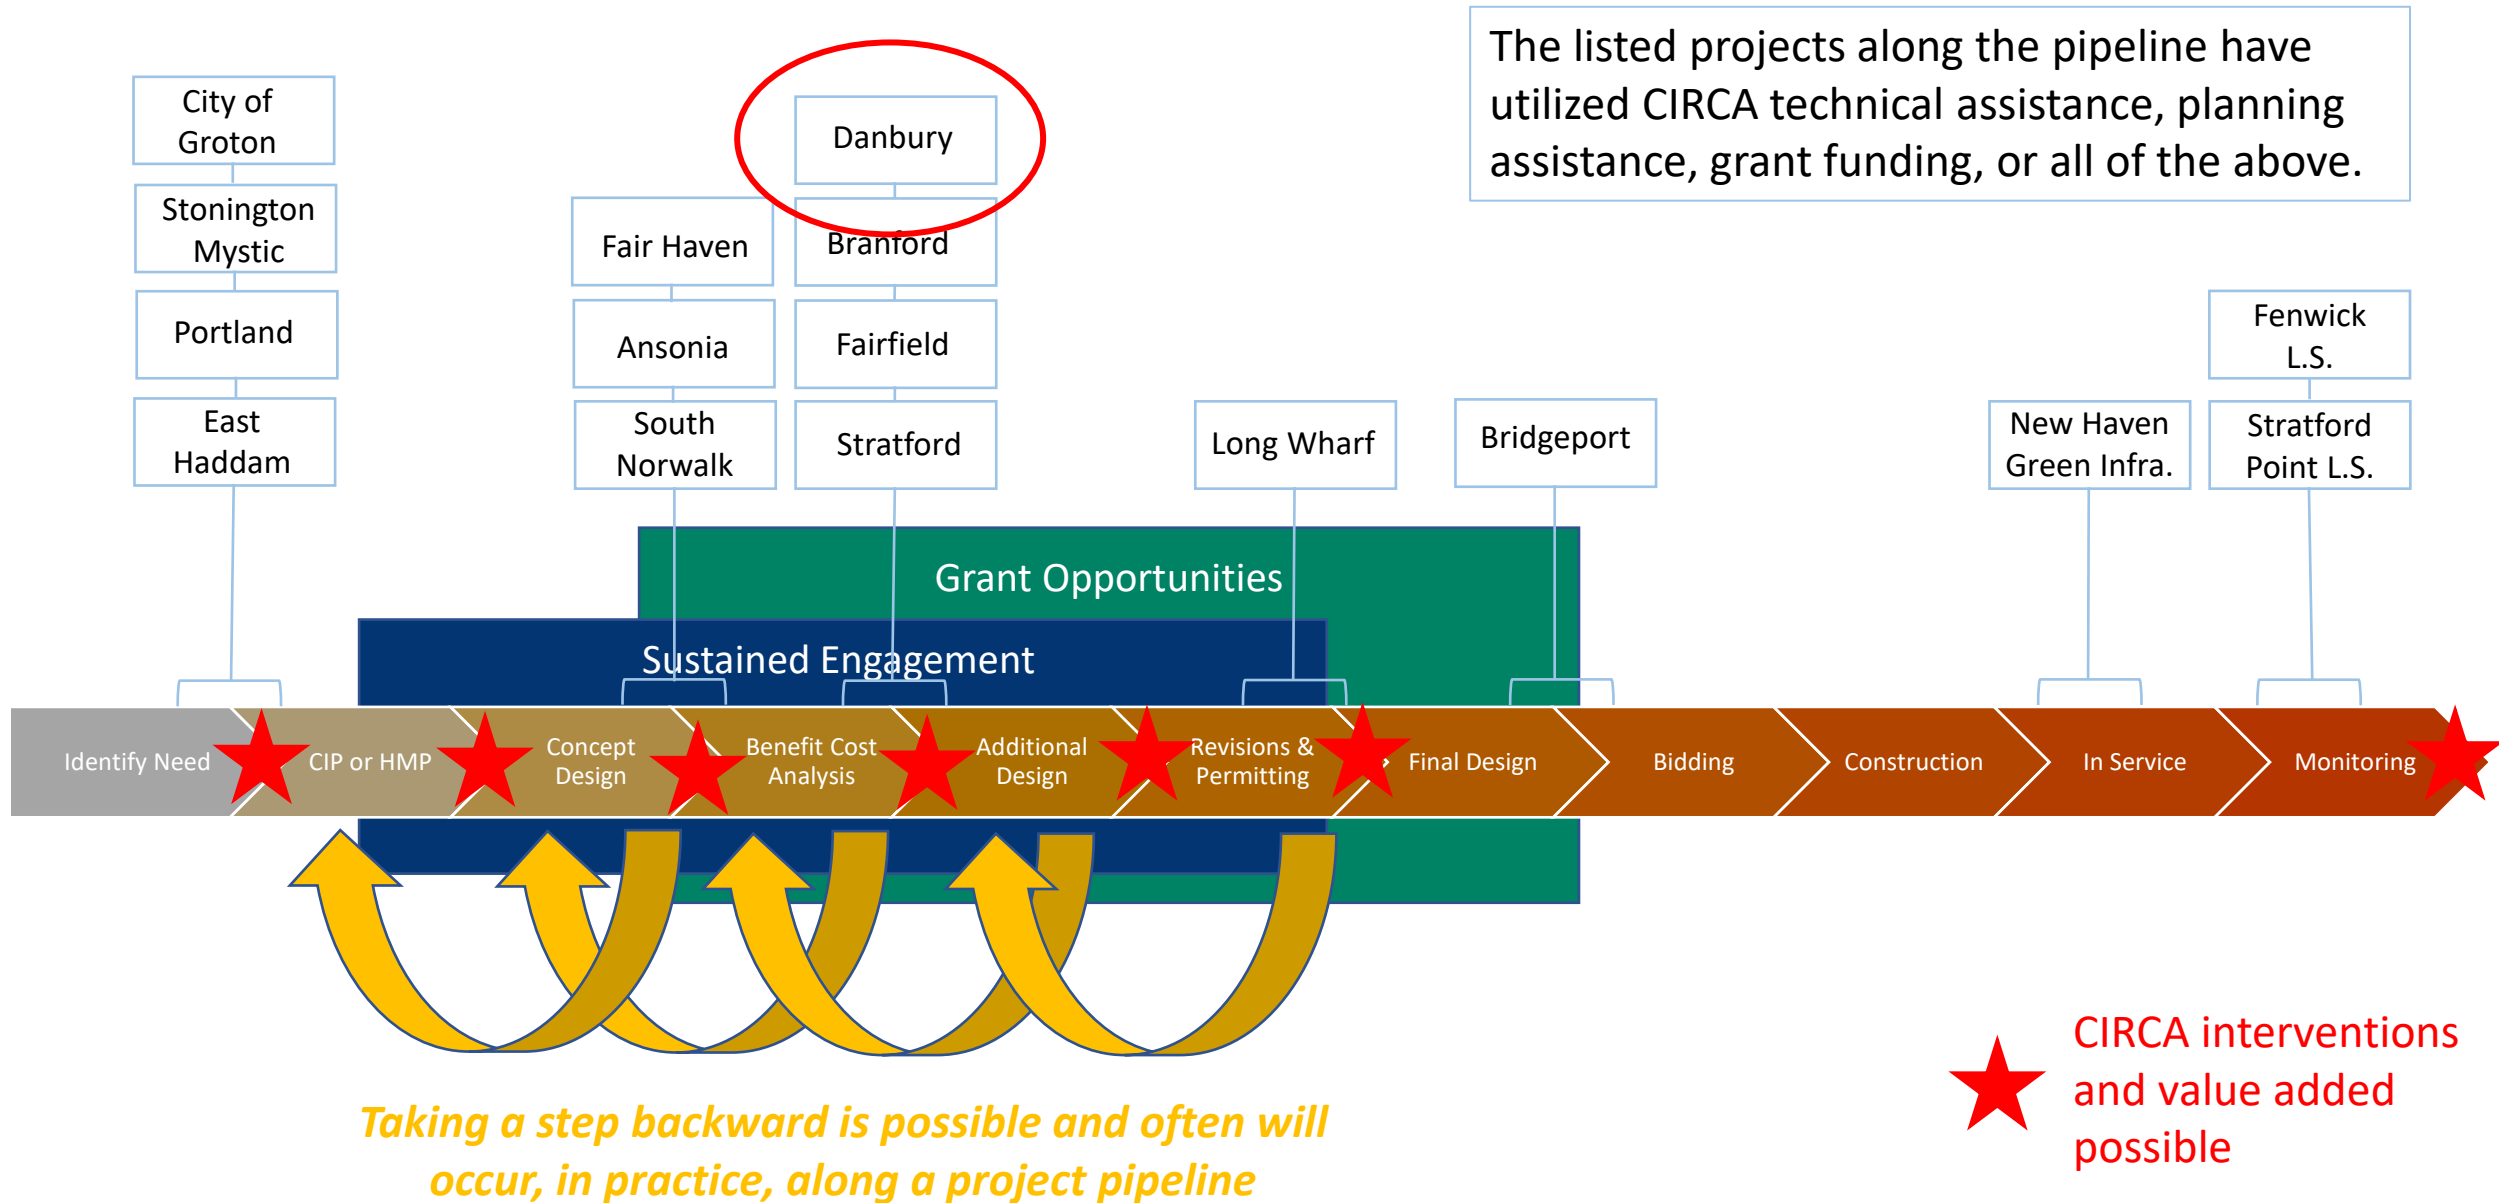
The listed projects along the pipeline have utilized CIRCA technical assistance, planning assistance, grant funding, or all of the above.

City of Groton

Stonington Mystic

Portland

East Haddam

Danbury

Fair Haven

Branford

Ansonia

Fairfield

South Norwalk

Stratford

Long Wharf

Bridgeport

Fenwick L.S.

New Haven Green Infra.

Stratford Point L.S.

Grant Opportunities

Sustained Engagement

Identify Need

CIP or HMP

Concept Design

Benefit Cost Analysis

Additional Design

Revisions & Permitting

Final Design

Bidding

Construction

In Service

Monitoring

Taking a step backward is possible and often will occur, in practice, along a project pipeline

CIRCA interventions and value added possible